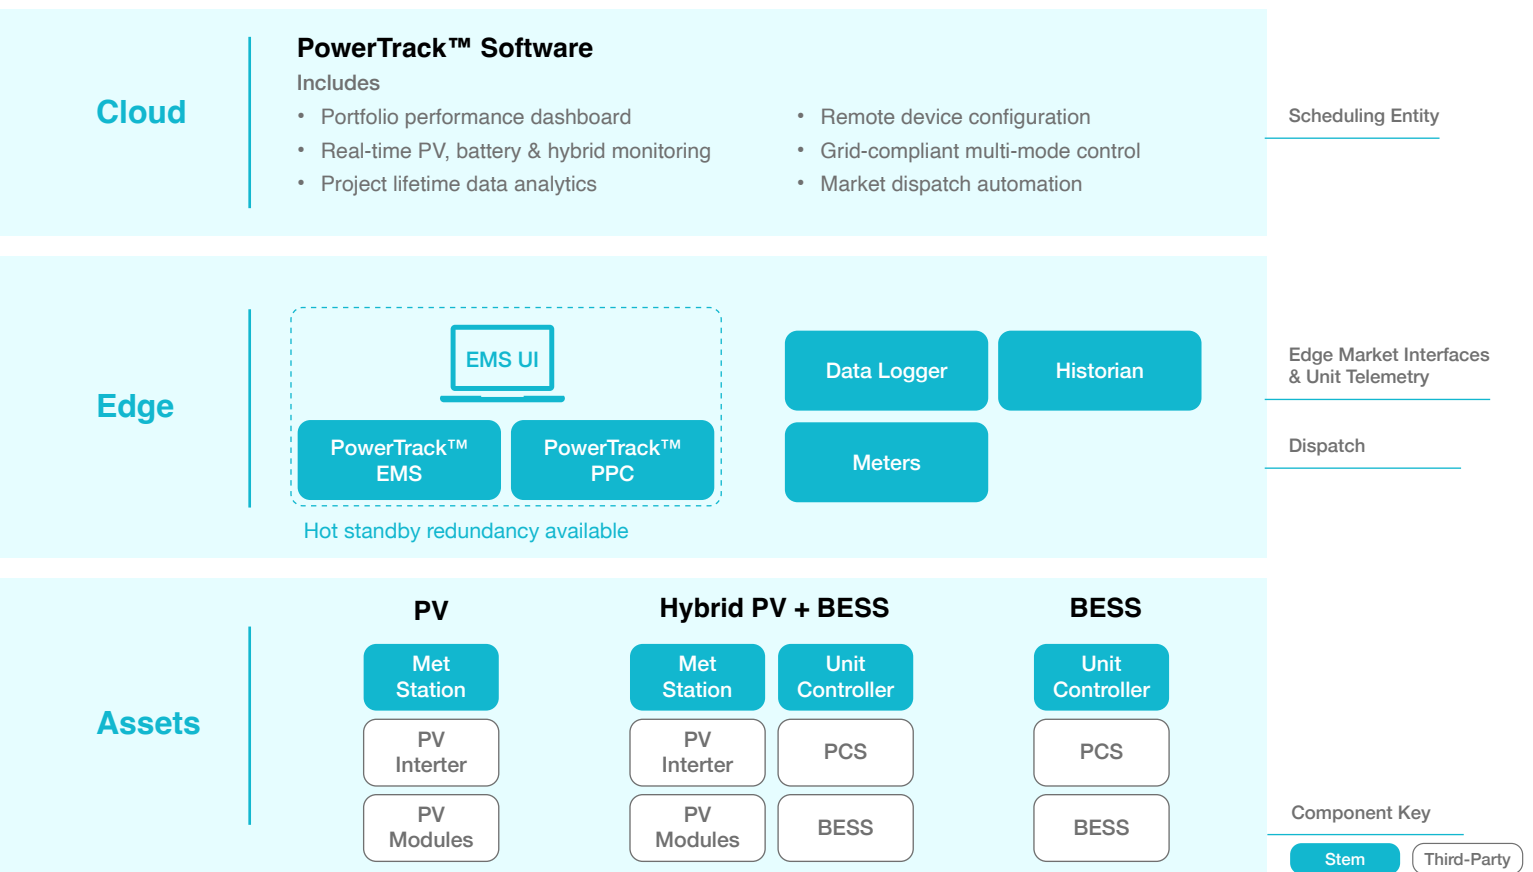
Cloud

PowerTrack™ Software

Includes

- Portfolio performance dashboard
- Real-time PV, battery & hybrid monitoring
- Project lifetime data analytics

- Remote device configuration
- Grid-compliant multi-mode control
- Market dispatch automation

Scheduling Entity

Edge

EMS UI

PowerTrack™ EMS

PowerTrack™ PPC

Hot standby redundancy available

Data Logger

Historian

Meters

Edge Market Interfaces & Unit Telemetry

Dispatch

Assets

PV

Met Station

PV Interter

PV Modules

Hybrid PV + BESS

Met Station

Unit Controller

PV Interter

PCS

PV Modules

BESS

BESS

Unit Controller

PCS

BESS

Component Key

Stem

Third-Party